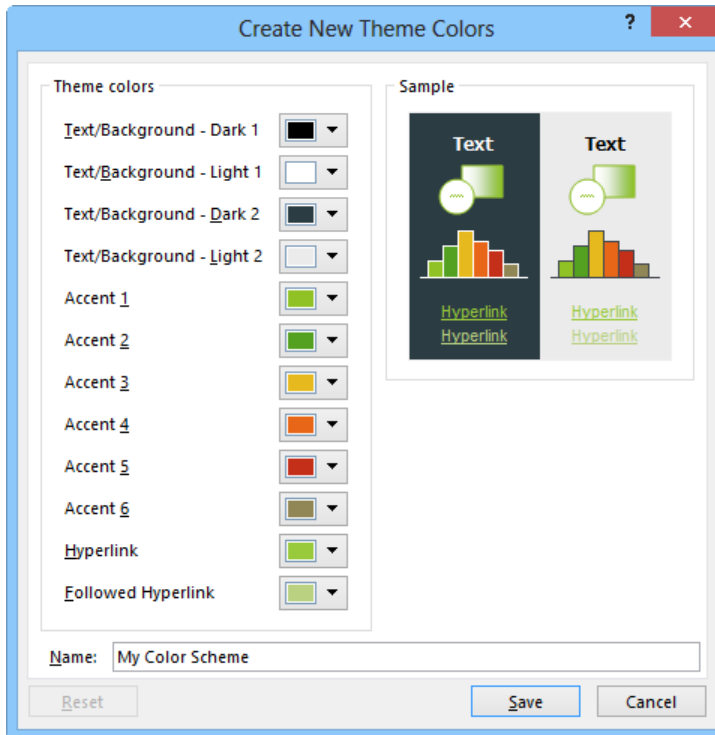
Create New Theme Colors

?

✕

Theme colors

Text/Background - Dark 1

Text/Background - Light 1

Text/Background - Dark 2

Text/Background - Light 2

Accent 1

Accent 2

Accent 3

Accent 4

Accent 5

Accent 6

Hyperlink

Followed Hyperlink

Sample

Text

Hyperlink

Hyperlink

Text

Hyperlink

Hyperlink

Name: My Color Scheme

Reset

Save

Cancel